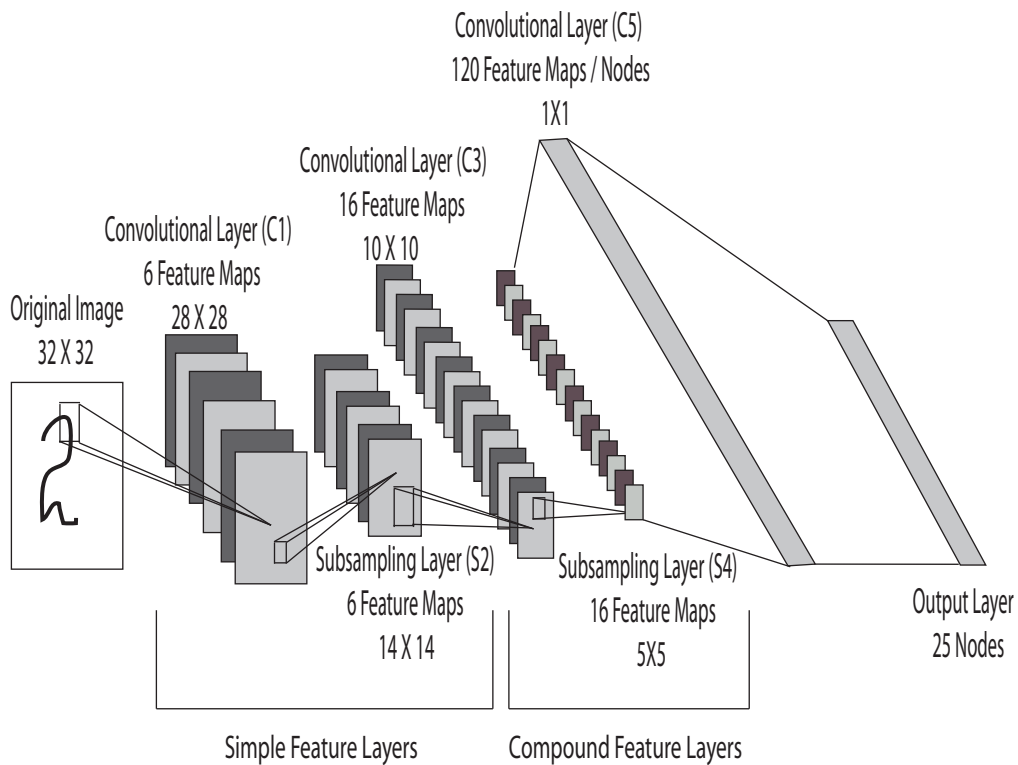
Convolutional Layer (C5)
120 Feature Maps / Nodes
1X1

Convolutional Layer (C3)
16 Feature Maps
10 X 10

Convolutional Layer (C1)
6 Feature Maps
28 X 28

Original Image
32 X 32

Subsampling Layer (S2)
6 Feature Maps
14 X 14

Subsampling Layer (S4)
16 Feature Maps
5X5

Output Layer
25 Nodes

Simple Feature Layers

Compound Feature Layers